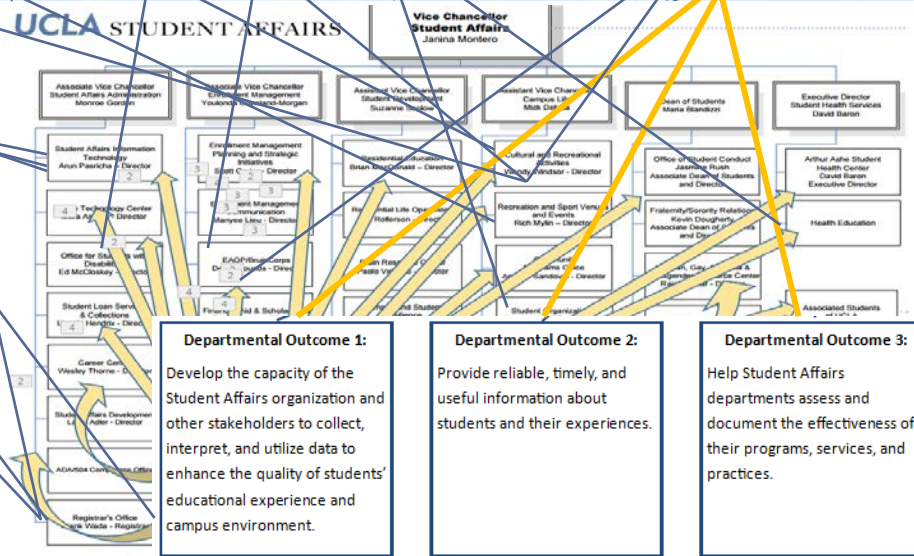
UCLA STUDENT AFFAIRS

Vice Chancellor
Student Affairs
Janina Montero

Associate Vice Chancellor
Student Affairs Administration
Monroe Gordon

Associate Vice Chancellor
Enrollment Management
Youlonda Copeland-Morgan

Assistant Vice Chancellor
Student Development
Suzanne Seplow

Assistant Vice Chancellor
Campus Life
Mick Deluca

Dean of Students
Maria Blandizzi

Executive Director
Student Health Services
David Baron

Student Affairs Information Technology
Arun Pasricha - Director

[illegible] Technology Center
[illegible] - Director

Office for Students with Disabilities
Ed McCloskey - Director

Student Loan Services & Collections
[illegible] Hendrix - Director

Career Center
Wesley Thorne - Director

Student Affairs Development
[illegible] Adler - Director

ADA/504 Compliance Office

Registrar's Office
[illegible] Wada - Registrar

Enrollment Management Planning and Strategic Initiatives
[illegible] - Director

Enrollment Management Communication
Manyee Lieu - Director

EAOP/Bruin Corps
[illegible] - Director

Financial Aid & Scholarships

Residential Education
Brian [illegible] - Director

Residential Life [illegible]
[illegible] Rollerson - Director

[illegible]

Cultural and Recreational Affairs
Wendy Windsor - Director

Recreation and Sport Venues and Events
Rich Mylin - Director

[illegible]

Student Organizations

Office of Student Conduct
Jasmine Rush
Associate Dean of Students and Director

Fraternity/Sorority Relations
Kevin Dougherty
Associate Dean of Students and Director

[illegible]

Arthur Ashe Student Health Center
David Baron
Executive Director

Health Education

Associated Students of UCLA

Departmental Outcome 1:
Develop the capacity of the Student Affairs organization and other stakeholders to collect, interpret, and utilize data to enhance the quality of students' educational experience and campus environment.

Departmental Outcome 2:
Provide reliable, timely, and useful information about students and their experiences.

Departmental Outcome 3:
Help Student Affairs departments assess and document the effectiveness of their programs, services, and practices.